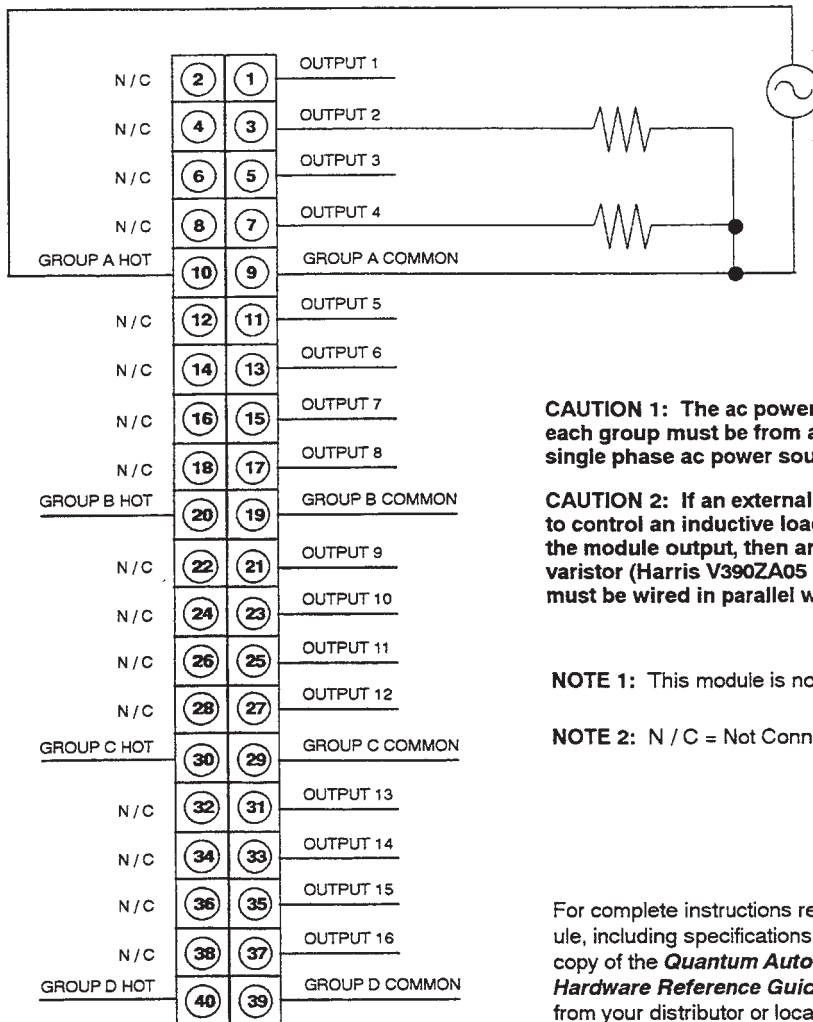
| | | | |
|---|---|---|---|
| N / C | 2 | 1 | OUTPUT 1 |
| N / C | 4 | 3 | OUTPUT 2 |
| N / C | 6 | 5 | OUTPUT 3 |
| N / C | 8 | 7 | OUTPUT 4 |
| GROUP A HOT | 10 | 9 | GROUP A COMMON |
| N / C | 12 | 11 | OUTPUT 5 |
| N / C | 14 | 13 | OUTPUT 6 |
| N / C | 16 | 15 | OUTPUT 7 |
| N / C | 18 | 17 | OUTPUT 8 |
| GROUP B HOT | 20 | 19 | GROUP B COMMON |
| N / C | 22 | 21 | OUTPUT 9 |
| N / C | 24 | 23 | OUTPUT 10 |
| N / C | 26 | 25 | OUTPUT 11 |
| N / C | 28 | 27 | OUTPUT 12 |
| GROUP C HOT | 30 | 29 | GROUP C COMMON |
| N / C | 32 | 31 | OUTPUT 13 |
| N / C | 34 | 33 | OUTPUT 14 |
| N / C | 36 | 35 | OUTPUT 15 |
| N / C | 38 | 37 | OUTPUT 16 |
| GROUP D HOT | 40 | 39 | GROUP D COMMON |

CAUTION 1: The ac power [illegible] each group must be from a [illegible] single phase ac power sou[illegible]

CAUTION 2: If an external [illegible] to control an inductive loa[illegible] the module output, then a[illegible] varistor (Harris V390ZA05 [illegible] must be wired in parallel w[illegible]

NOTE 1: This module is no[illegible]

NOTE 2: N / C = Not Conn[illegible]

For complete instructions re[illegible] ule, including specifications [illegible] copy of the Quantum Auto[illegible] Hardware Reference Guic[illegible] from your distributor or loca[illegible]